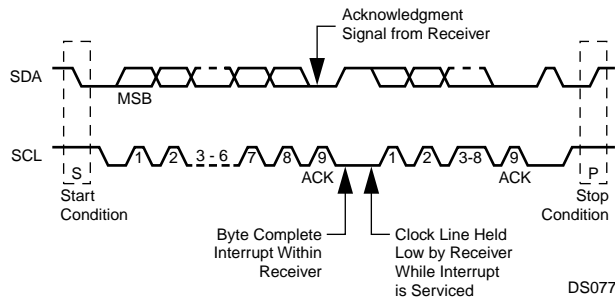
Acknowledgment Signal from Receiver

SDA

MSB

SCL

S

1

2

3 - 6

7

8

9

ACK

1

2

3-8

9

ACK

P

Start Condition

Stop Condition

Byte Complete Interrupt Within Receiver

Clock Line Held Low by Receiver While Interrupt is Serviced

DS077